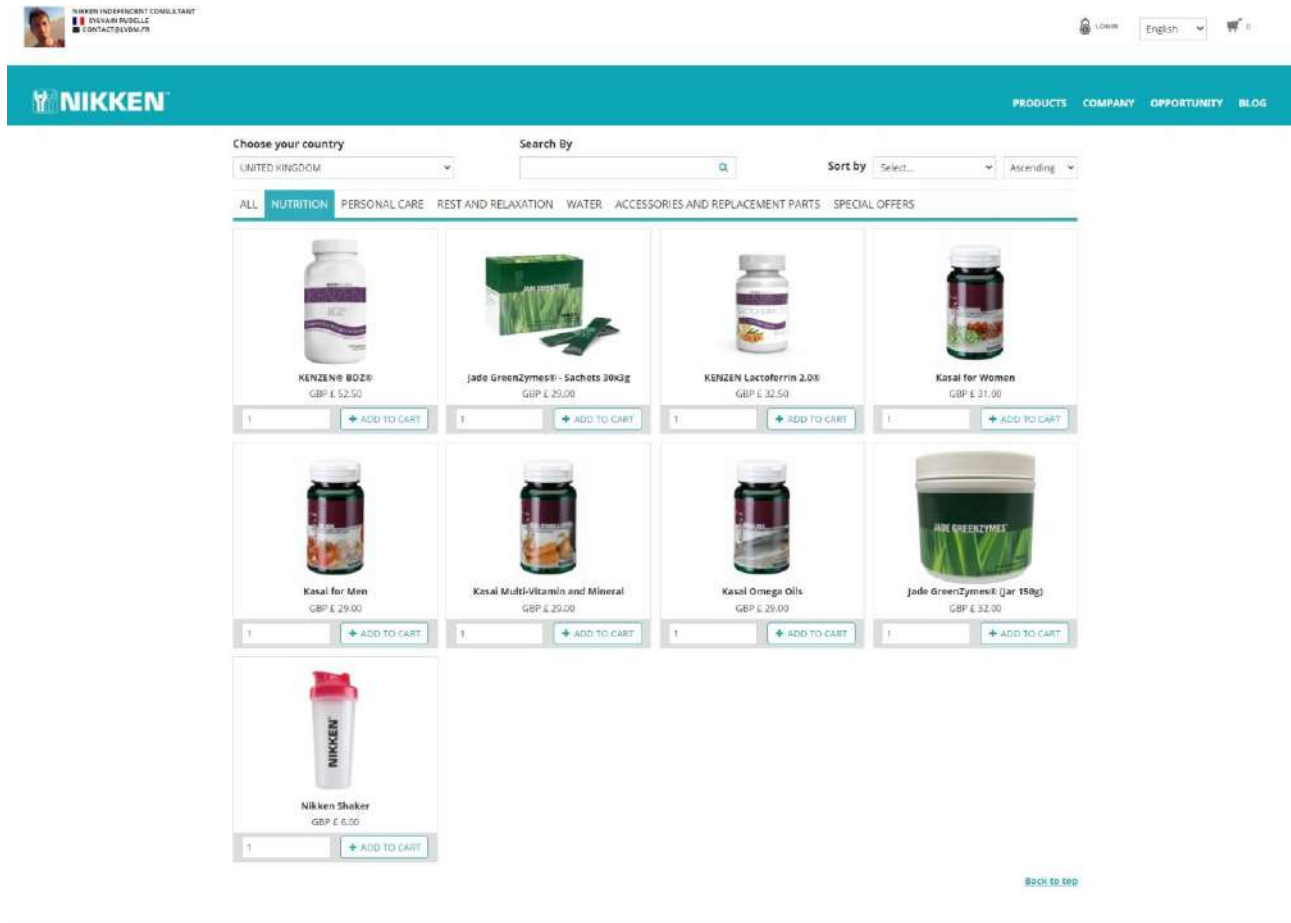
NIKKEN INDEPENDENT CONSULTANT
SYLVAIN RUDELLE
CONTACT@SVDM.FR

LOGIN English 0

NIKKEN

PRODUCTS COMPANY OPPORTUNITY BLOG

Choose your country
UNITED KINGDOM

Search By

Sort by Select... Ascending

ALL NUTRITION PERSONAL CARE REST AND RELAXATION WATER ACCESSORIES AND REPLACEMENT PARTS SPECIAL OFFERS

KENZEN® BDZ®
GBP £ 52.50
1 + ADD TO CART

Jade GreenZymes® - Sachets 30x3g
GBP £ 29.00
1 + ADD TO CART

KENZEN Lactoferrin 2.0®
GBP £ 32.50
1 + ADD TO CART

Kasai for Women
GBP £ 31.00
1 + ADD TO CART

Kasai for Men
GBP £ 29.00
1 + ADD TO CART

Kasai Multi-Vitamin and Mineral
GBP £ 29.00
1 + ADD TO CART

Kasai Omega Oils
GBP £ 29.00
1 + ADD TO CART

JADE GREENZYMES
Jade GreenZymes® (Jar 150g)
GBP £ 32.00
1 + ADD TO CART

NIKKEN
Nikken Shaker
GBP £ 6.00
1 + ADD TO CART

Back to top